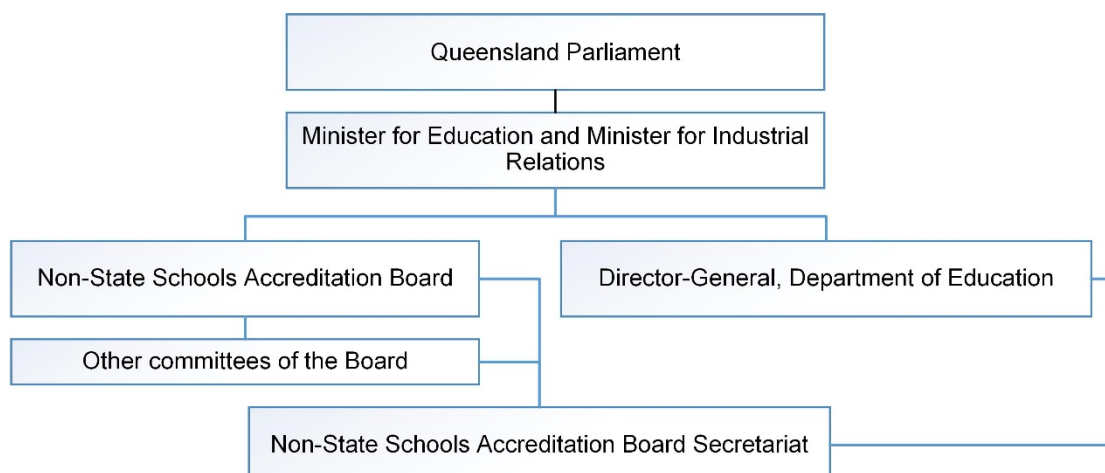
Queensland Parliament

Minister for Education and Minister for Industrial Relations

Non-State Schools Accreditation Board

Director-General, Department of Education

Other committees of the Board

Non-State Schools Accreditation Board Secretariat